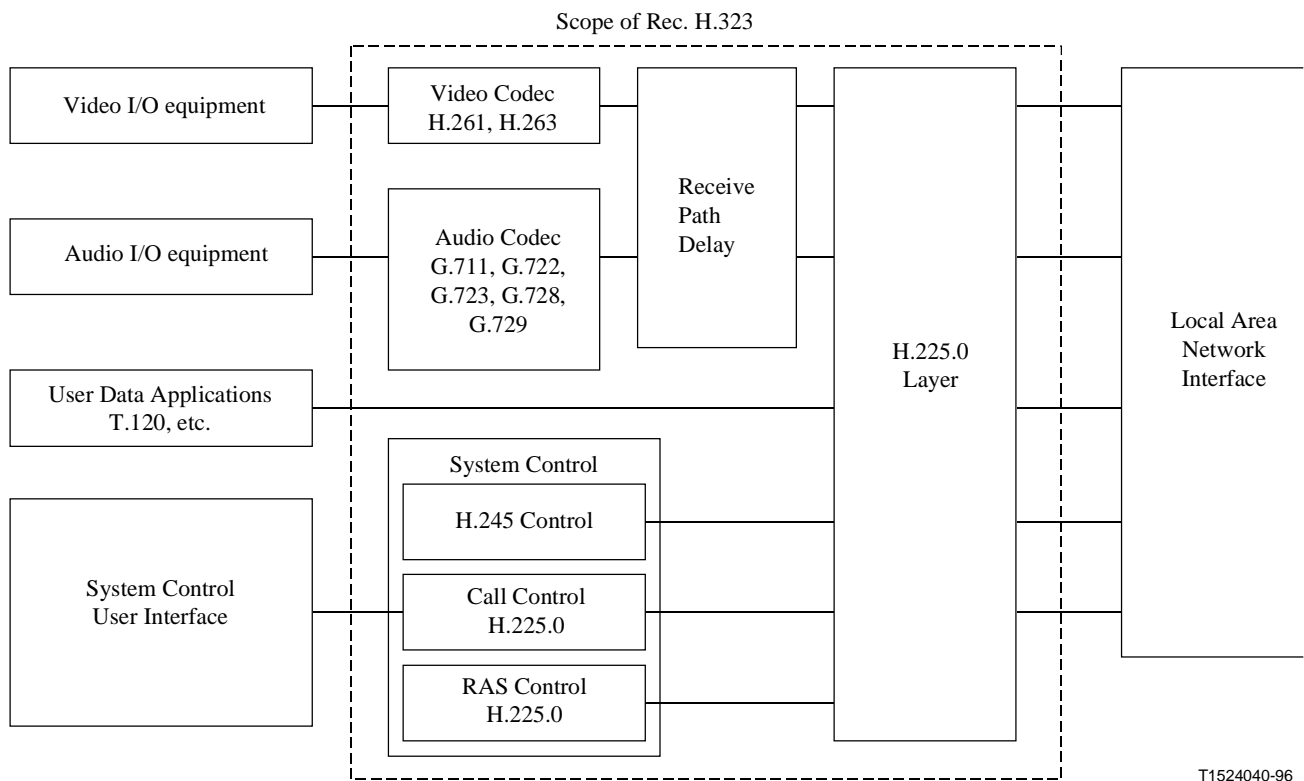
Scope of Rec. H.323

Video I/O equipment

Video Codec
H.261, H.263

Receive
Path
Delay

Audio I/O equipment

Audio Codec
G.711, G.722,
G.723, G.728,
G.729

H.225.0
Layer

Local Area
Network
Interface

User Data Applications
T.120, etc.

System Control

H.245 Control

System Control
User Interface

Call Control
H.225.0

RAS Control
H.225.0

T1524040-96